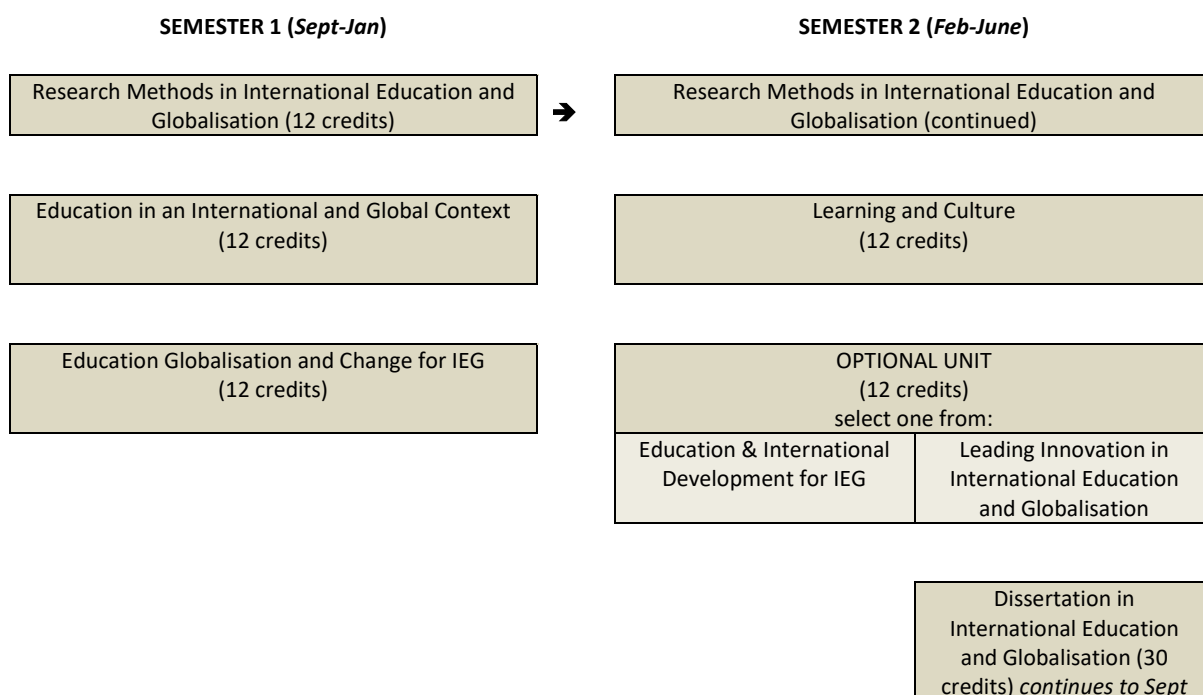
SEMESTER 1 (*Sept-Jan*)

SEMESTER 2 (*Feb-June*)

Research Methods in International Education and Globalisation (12 credits)

➔

Research Methods in International Education and Globalisation (continued)

Education in an International and Global Context (12 credits)

Learning and Culture (12 credits)

Education Globalisation and Change for IEG (12 credits)

OPTIONAL UNIT
(12 credits)
select one from:

| Education & International Development for IEG | Leading Innovation in International Education and Globalisation |
|---|---|

Dissertation in International Education and Globalisation (30 credits) *continues to Sept*